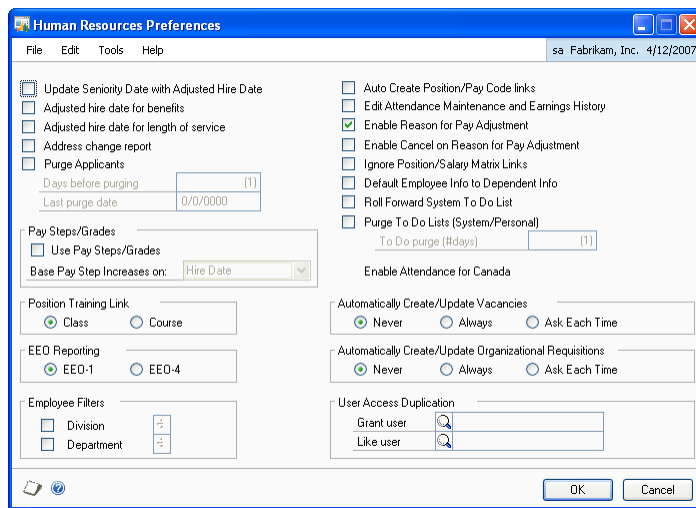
Human Resources Preferences

File Edit Tools Help

sa Fabrikam, Inc. 4/12/2007

Update Seniority Date with Adjusted Hire Date
Adjusted hire date for benefits
Adjusted hire date for length of service
Address change report
Purge Applicants
Days before purging (1)
Last purge date 0/0/0000

Pay Steps/Grades
Use Pay Steps/Grades
Base Pay Step Increases on: Hire Date

Position Training Link
Class
Course

EEO Reporting
EEO-1
EEO-4

Employee Filters
Division
Department

Auto Create Position/Pay Code links
Edit Attendance Maintenance and Earnings History
Enable Reason for Pay Adjustment
Enable Cancel on Reason for Pay Adjustment
Ignore Position/Salary Matrix Links
Default Employee Info to Dependent Info
Roll Forward System To Do List
Purge To Do Lists (System/Personal)
To Do purge (#days) (1)

Enable Attendance for Canada

Automatically Create/Update Vacancies
Never
Always
Ask Each Time

Automatically Create/Update Organizational Requisitions
Never
Always
Ask Each Time

User Access Duplication
Grant user
Like user

OK
Cancel